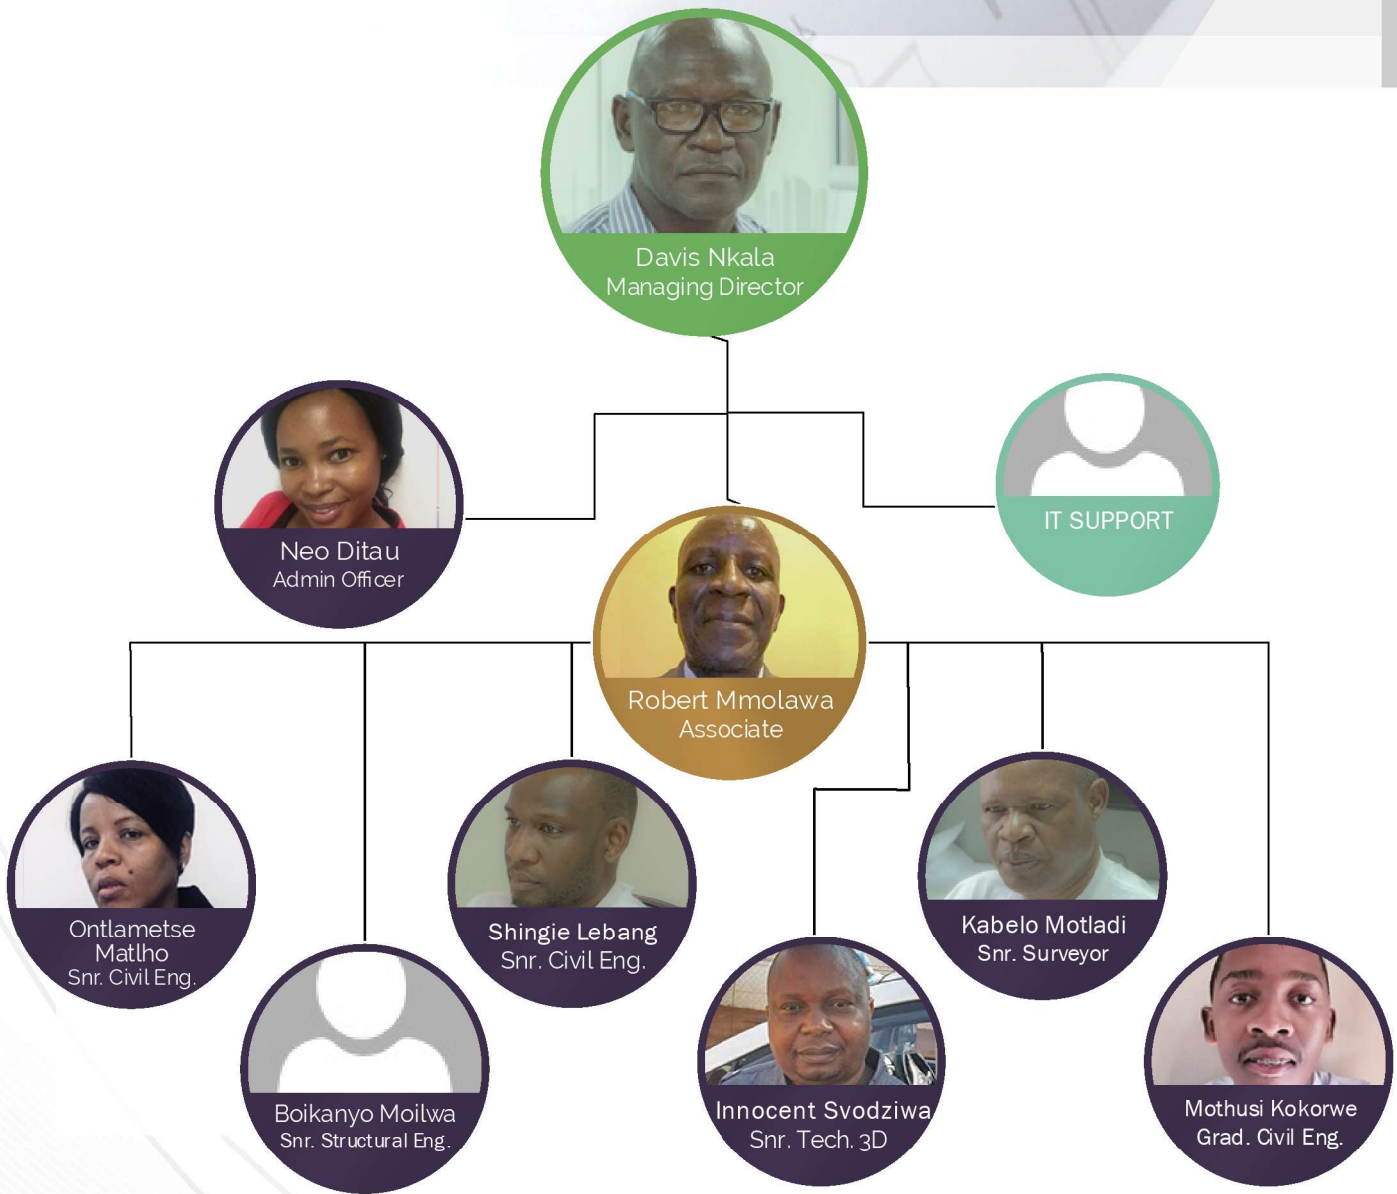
Davis Nkala
Managing Director

Neo Ditau
Admin Officer

IT SUPPORT

Robert Mmolawa
Associate

Ontlametse Matlho
Snr. Civil Eng.

Boikanyo Moilwa
Snr. Structural Eng.

Shingie Lebang
Snr. Civil Eng.

Innocent Svodziwa
Snr. Tech. 3D

Kabelo Motladi
Snr. Surveyor

Mothusi Kokorwe
Grad. Civil Eng.